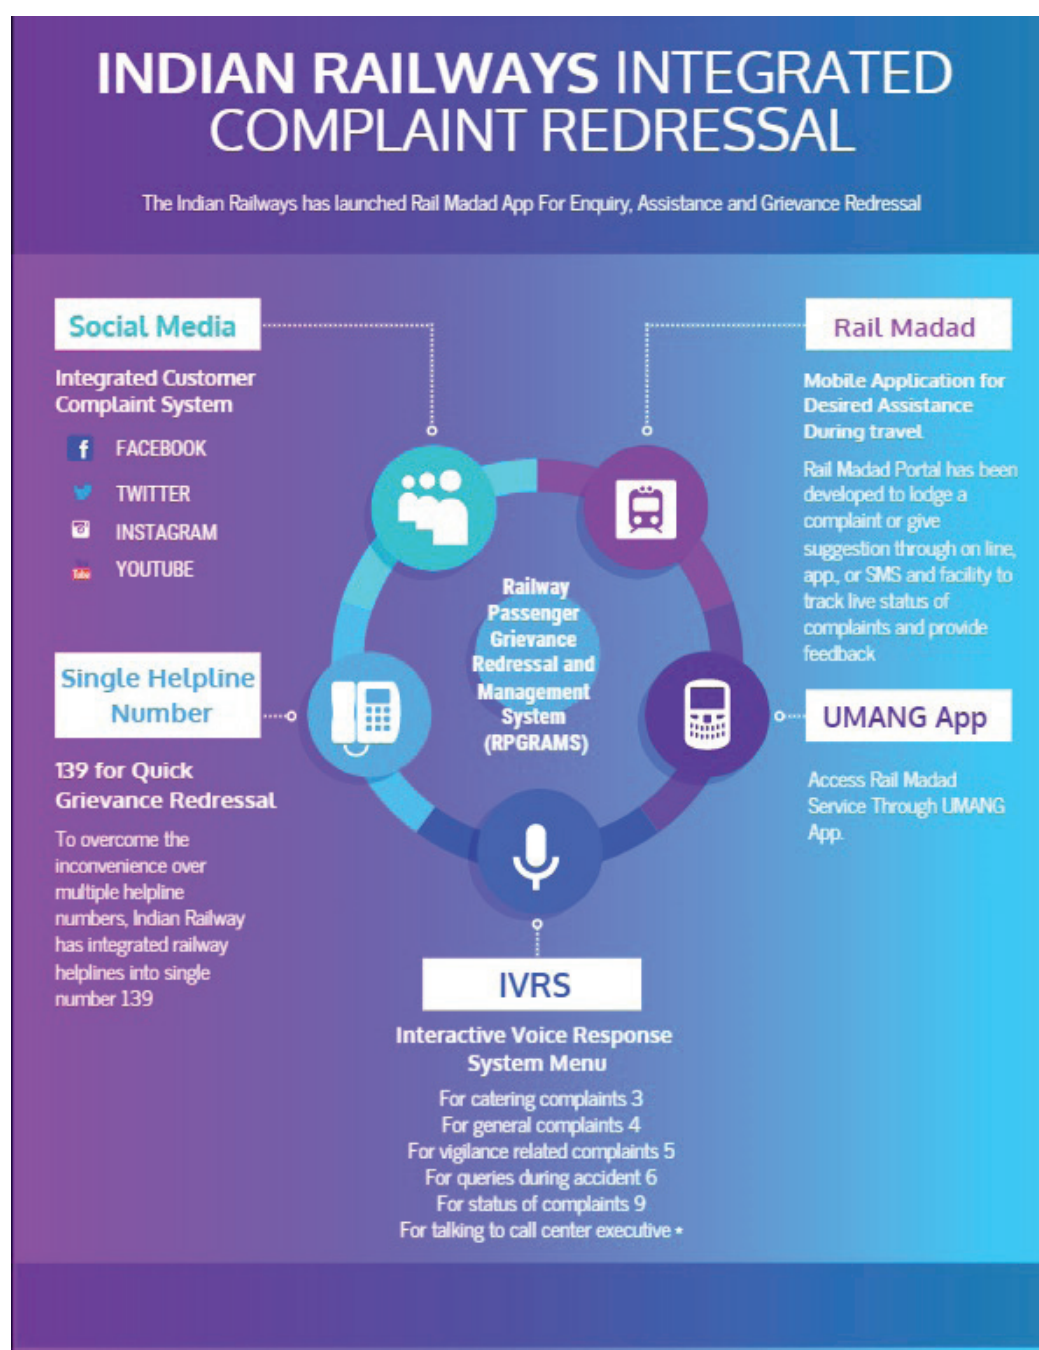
INDIAN RAILWAYS INTEGRATED COMPLAINT REDRESSAL

The Indian Railways has launched Rail Madad App For Enquiry, Assistance and Grievance Redressal

Social Media

Integrated Customer Complaint System

FACEBOOK
TWITTER
INSTAGRAM
YOUTUBE

Single Helpline Number

139 for Quick Grievance Redressal

To overcome the inconvenience over multiple helpline numbers, Indian Railway has integrated railway helplines into single number 139

Railway Passenger Grievance Redressal and Management System (RPGRAMS)

Rail Madad

Mobile Application for Desired Assistance During travel

Rail Madad Portal has been developed to lodge a complaint or give suggestion through on line, app, or SMS and facility to track live status of complaints and provide feedback

UMANG App

Access Rail Madad Service Through UMANG App.

IVRS

Interactive Voice Response System Menu

For catering complaints 3
For general complaints 4
For vigilance related complaints 5
For queries during accident 6
For status of complaints 9
For talking to call center executive *